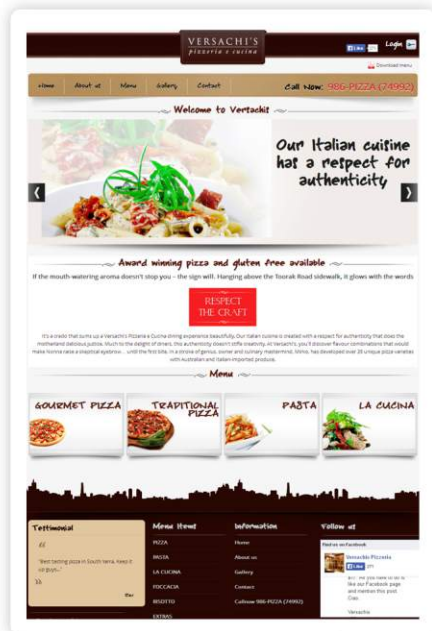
VERSACHI'S
pizzeria e cucina

Like Login

Download menu

Home About us Menu Gallery Contact

Call Now: 986-PIZZA (74992)

Welcome to Versachi!

Our Italian cuisine has a respect for authenticity

Award winning pizza and gluten free available

If the mouth-watering aroma doesn't stop you – the sign will. Hanging above the Toorak Road sidewalk, it glows with the words

RESPECT THE CRAFT

It's a credo that sums up a Versachi's Pizzeria e Cucina dining experience beautifully. Our Italian cuisine is created with a respect for authenticity that does the motherland delicious justice. Much to the delight of diners, this authenticity doesn't stifle creativity. At Versachi's, you'll discover flavour combinations that would make Nonna raise a skeptical eyebrow … until the first bite. In a stroke of genius, owner and culinary mastermind, Mimo, has developed over 20 unique pizza varieties with Australian and Italian imported produce.

Menu

GOURMET PIZZA

TRADITIONAL PIZZA

PASTA

LA CUCINA

Testimonial

"Best tasting pizza in South Yarra. Keep it up guys..."

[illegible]

Menu Items

PIZZA

PASTA

LA CUCINA

FOCCACIA

RISOTTO

EXTRAS

Information

Home

About us

Gallery

Contact

Call now 986-PIZZA (74992)

Follow us

Find us on Facebook

Versachi Pizzeria

Like

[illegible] like our Facebook page and mention this post. Ciao

Versachi